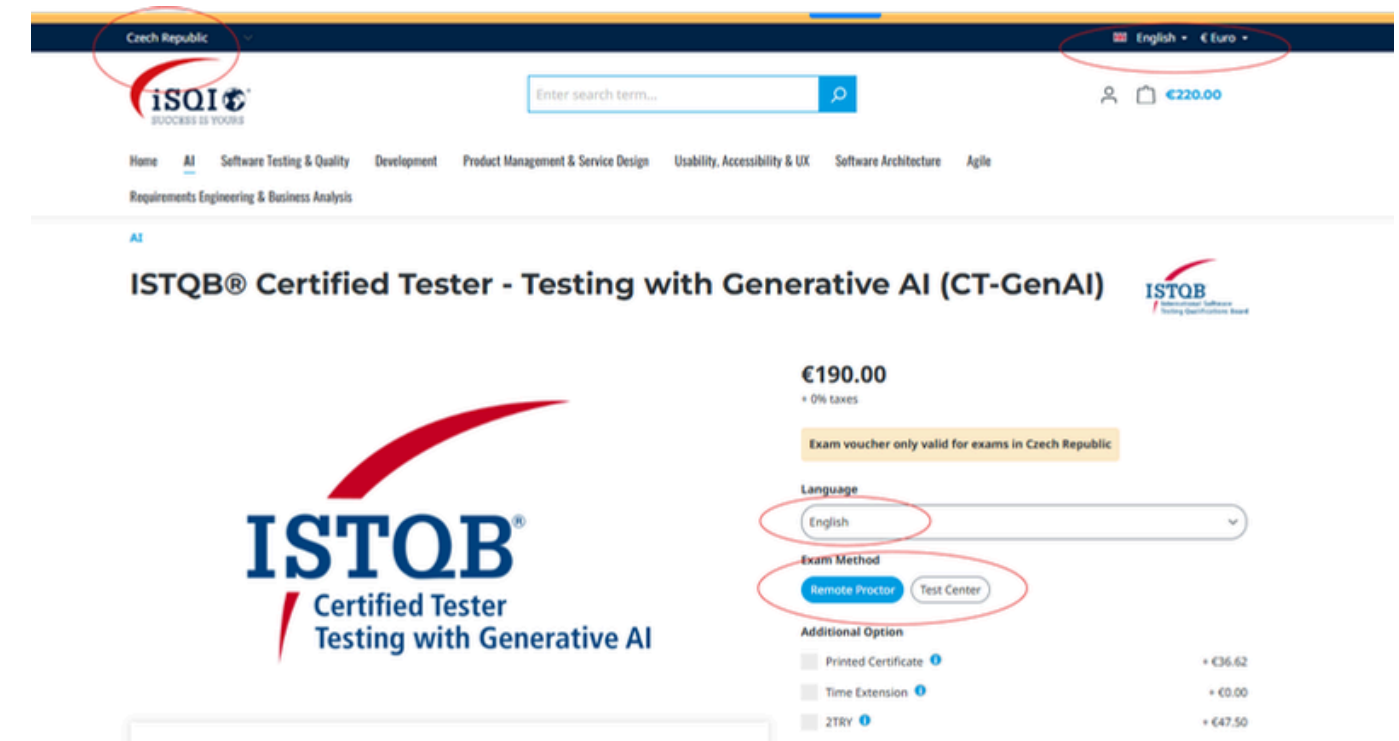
Czech Republic

English € Euro

iSQI
SUCCESS IS YOURS

Enter search term...

€220.00

Home AI Software Testing & Quality Development Product Management & Service Design Usability, Accessibility & UX Software Architecture Agile Requirements Engineering & Business Analysis

AI

ISTQB® Certified Tester - Testing with Generative AI (CT-GenAI)

ISTQB
International Software Testing Qualifications Board

ISTQB®
Certified Tester
Testing with Generative AI

€190.00
+ 0% taxes

Exam voucher only valid for exams in Czech Republic

Language
English

Exam Method
Remote Proctor Test Center

Additional Option
Printed Certificate + €36.62
Time Extension + €0.00
2TRY + €47.50